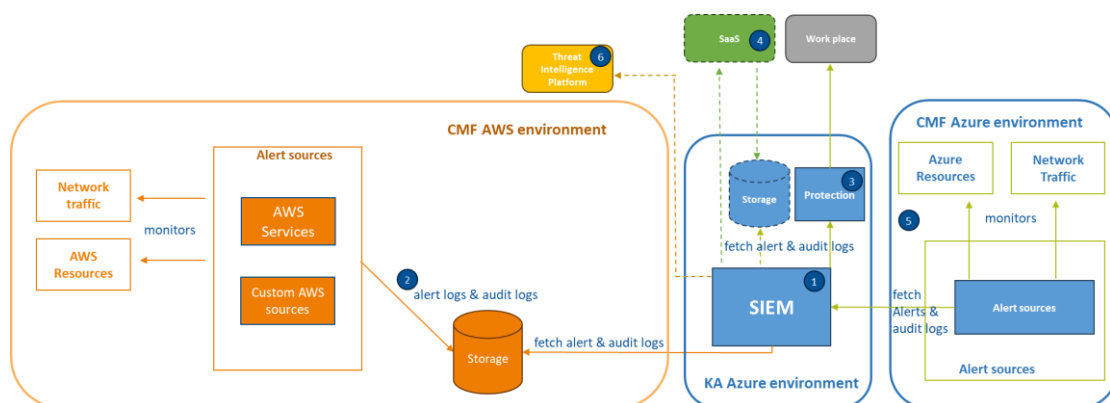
SaaS 4

Work place

Threat Intelligence Platform 6

CMF AWS environment

Alert sources

Network traffic

monitors

AWS Resources

AWS Services

Custom AWS sources

2 alert logs & audit logs

Storage

fetch alert & audit logs

Storage

Protection 3

fetch alert & audit logs

SIEM 1

KA Azure environment

CMF Azure environment

Azure Resources

Network Traffic

5

monitors

fetch Alerts & audit logs

Alert sources

Alert sources